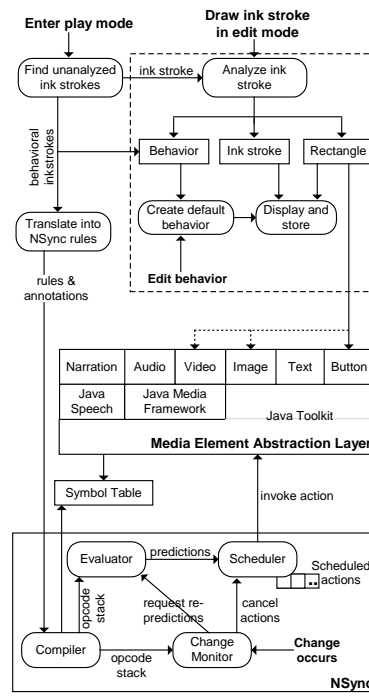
Enter play mode

Draw ink stroke in edit mode

Find unanalyzed ink strokes

ink stroke

Analyze ink stroke

behavioral inkstrokes

Behavior

Ink stroke

Rectangle

Create default behavior

Display and store

Edit behavior

Translate into NSync rules

rules & annotations

| Narration | Audio | Video | Image | Text | Button |
|---|---|---|---|---|---|
| Java Speech | Java Media Framework | | | | |

Java Toolkit

Media Element Abstraction Layer

Symbol Table

invoke action

Evaluator

predictions

Scheduler

Scheduled actions

opcode stack

request re-predictions

cancel actions

Compiler

opcode stack

Change Monitor

Change occurs

NSync